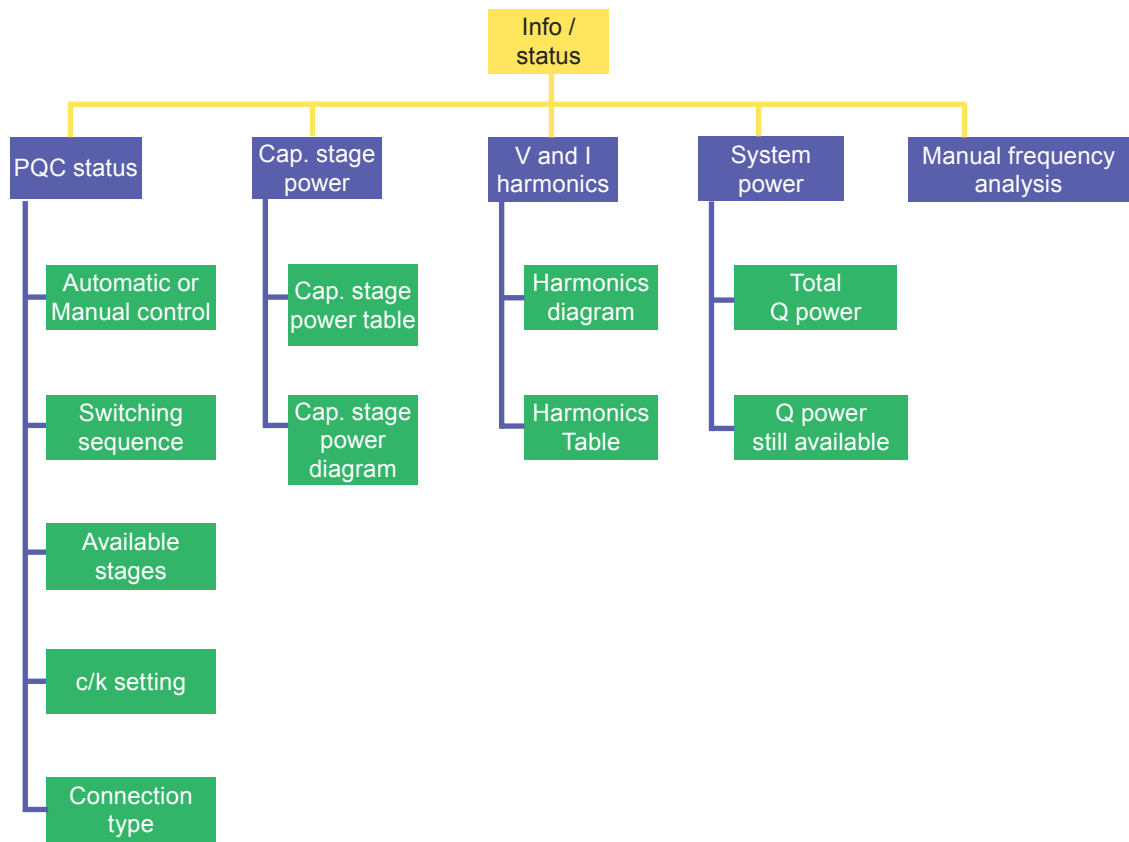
Info / status

PQC status

Automatic or Manual control

Switching sequence

Available stages

c/k setting

Connection type

Cap. stage power

Cap. stage power table

Cap. stage power diagram

V and I harmonics

Harmonics diagram

Harmonics Table

System power

Total Q power

Q power still available

Manual frequency analysis